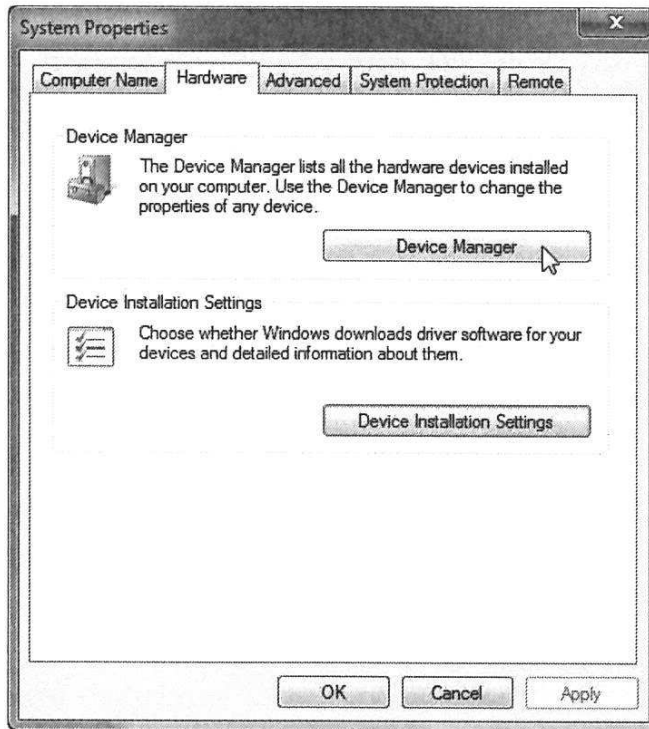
System Properties

Computer Name | Hardware | Advanced | System Protection | Remote

Device Manager

The Device Manager lists all the hardware devices installed on your computer. Use the Device Manager to change the properties of any device.

Device Manager

Device Installation Settings

Choose whether Windows downloads driver software for your devices and detailed information about them.

Device Installation Settings

OK Cancel Apply